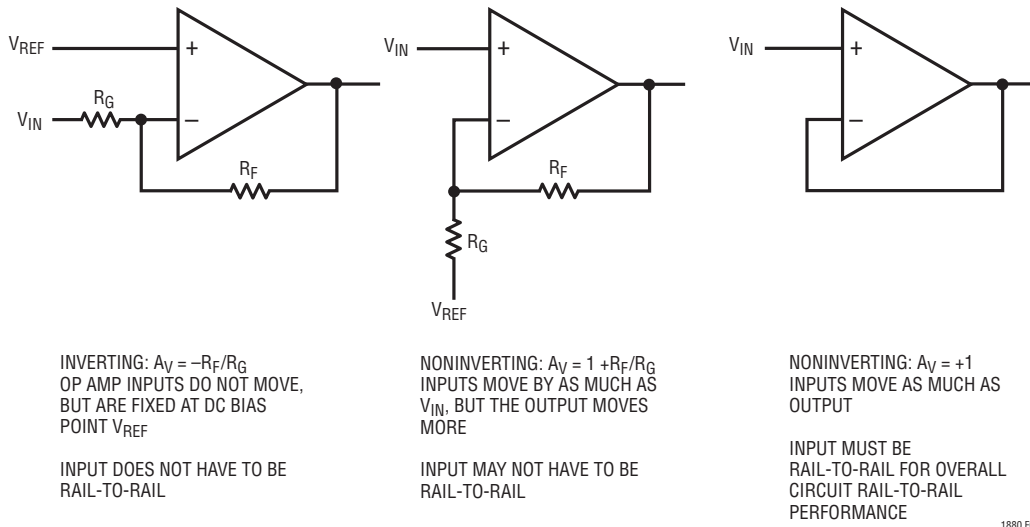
$V_{REF}$
+
$R_G$
$V_{IN}$
–
$R_F$

$V_{IN}$
+
–
$R_F$
$R_G$
$V_{REF}$

$V_{IN}$
+
–

INVERTING: $A_V = –R_F/R_G$
OP AMP INPUTS DO NOT MOVE, BUT ARE FIXED AT DC BIAS POINT $V_{REF}$

INPUT DOES NOT HAVE TO BE RAIL-TO-RAIL

NONINVERTING: $A_V = 1 + R_F/R_G$
INPUTS MOVE BY AS MUCH AS $V_{IN}$, BUT THE OUTPUT MOVES MORE

INPUT MAY NOT HAVE TO BE RAIL-TO-RAIL

NONINVERTING: $A_V = +1$
INPUTS MOVE AS MUCH AS OUTPUT

INPUT MUST BE RAIL-TO-RAIL FOR OVERALL CIRCUIT RAIL-TO-RAIL PERFORMANCE

1880 F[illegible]